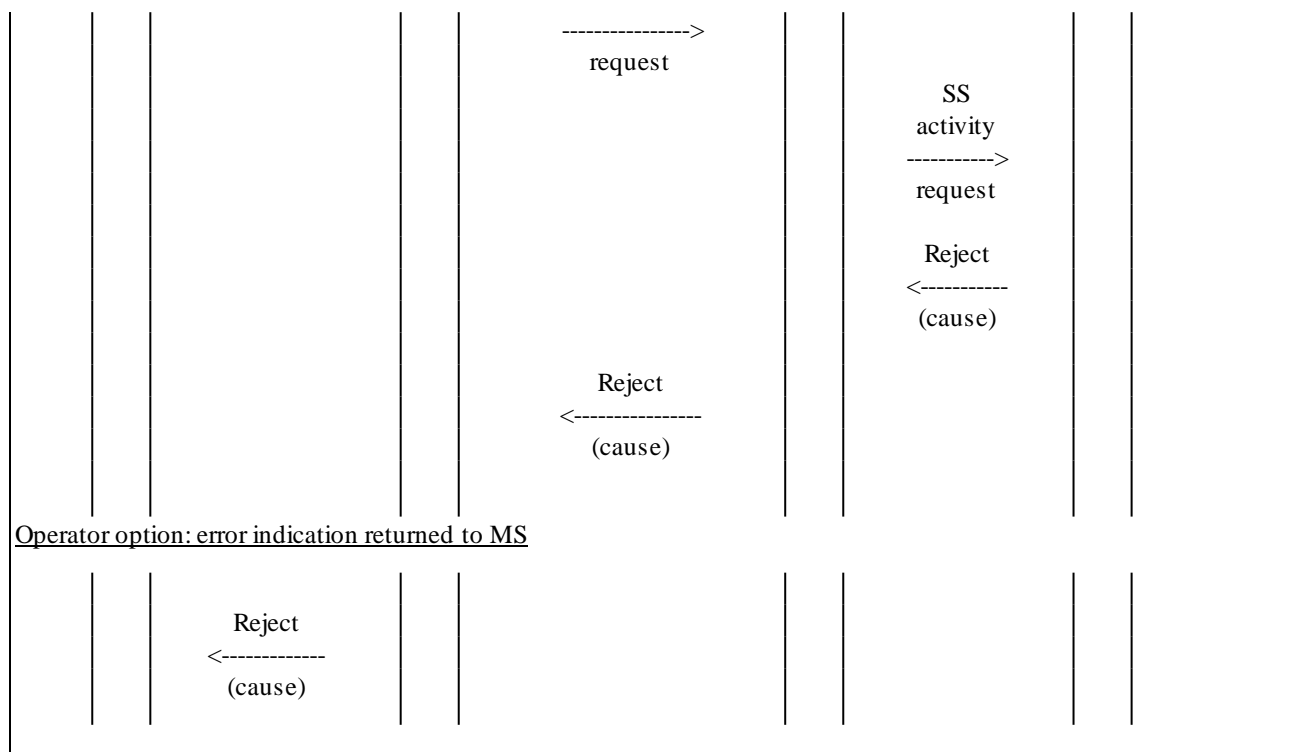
--------------->
request

SS
activity
----------->
request

Reject
<-----------
(cause)

Reject
<----------------
(cause)

Operator option: error indication returned to MS

Reject
<-------------
(cause)